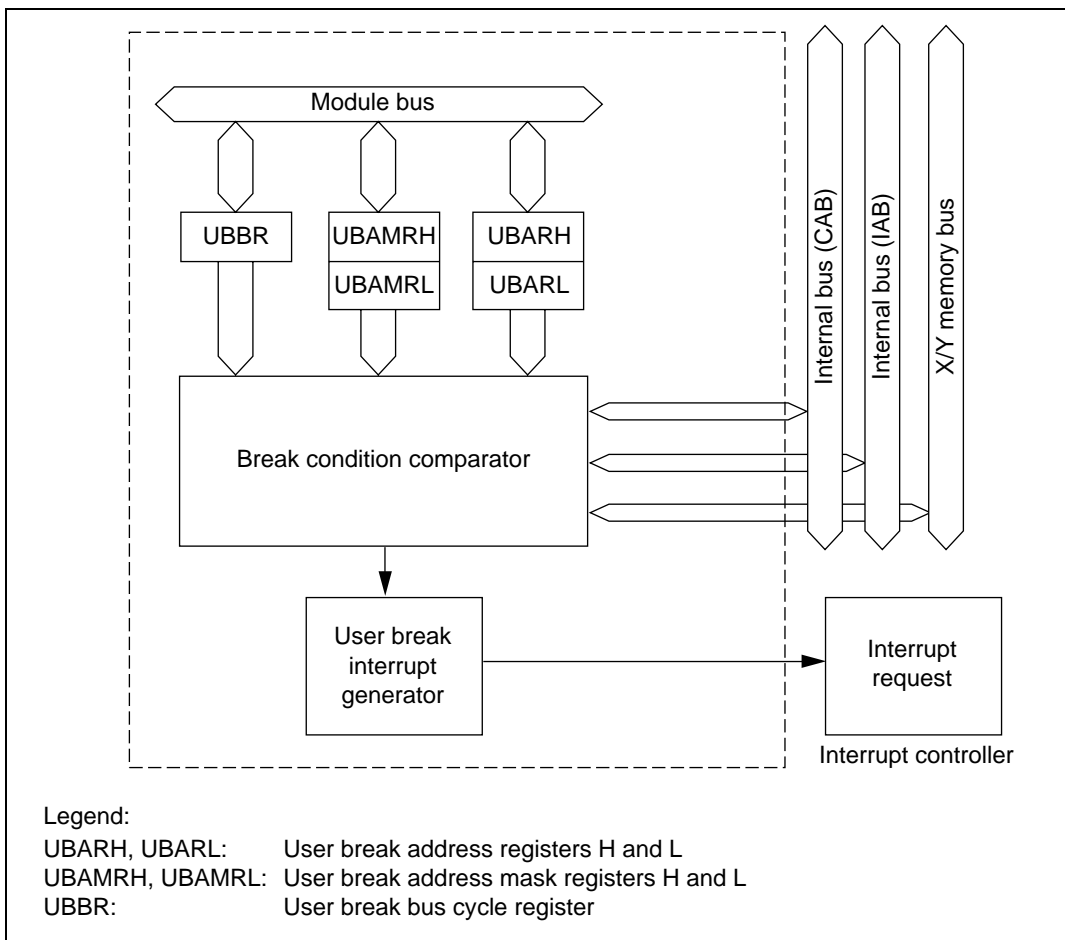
Module bus

UBBR

UBAMRH

UBAMRL

UBARH

UBARL

Internal bus (CAB)

Internal bus (IAB)

X/Y memory bus

Break condition comparator

User break interrupt generator

Interrupt request

Interrupt controller

Legend:
UBARH, UBARL: User break address registers H and L
UBAMRH, UBAMRL: User break address mask registers H and L
UBBR: User break bus cycle register